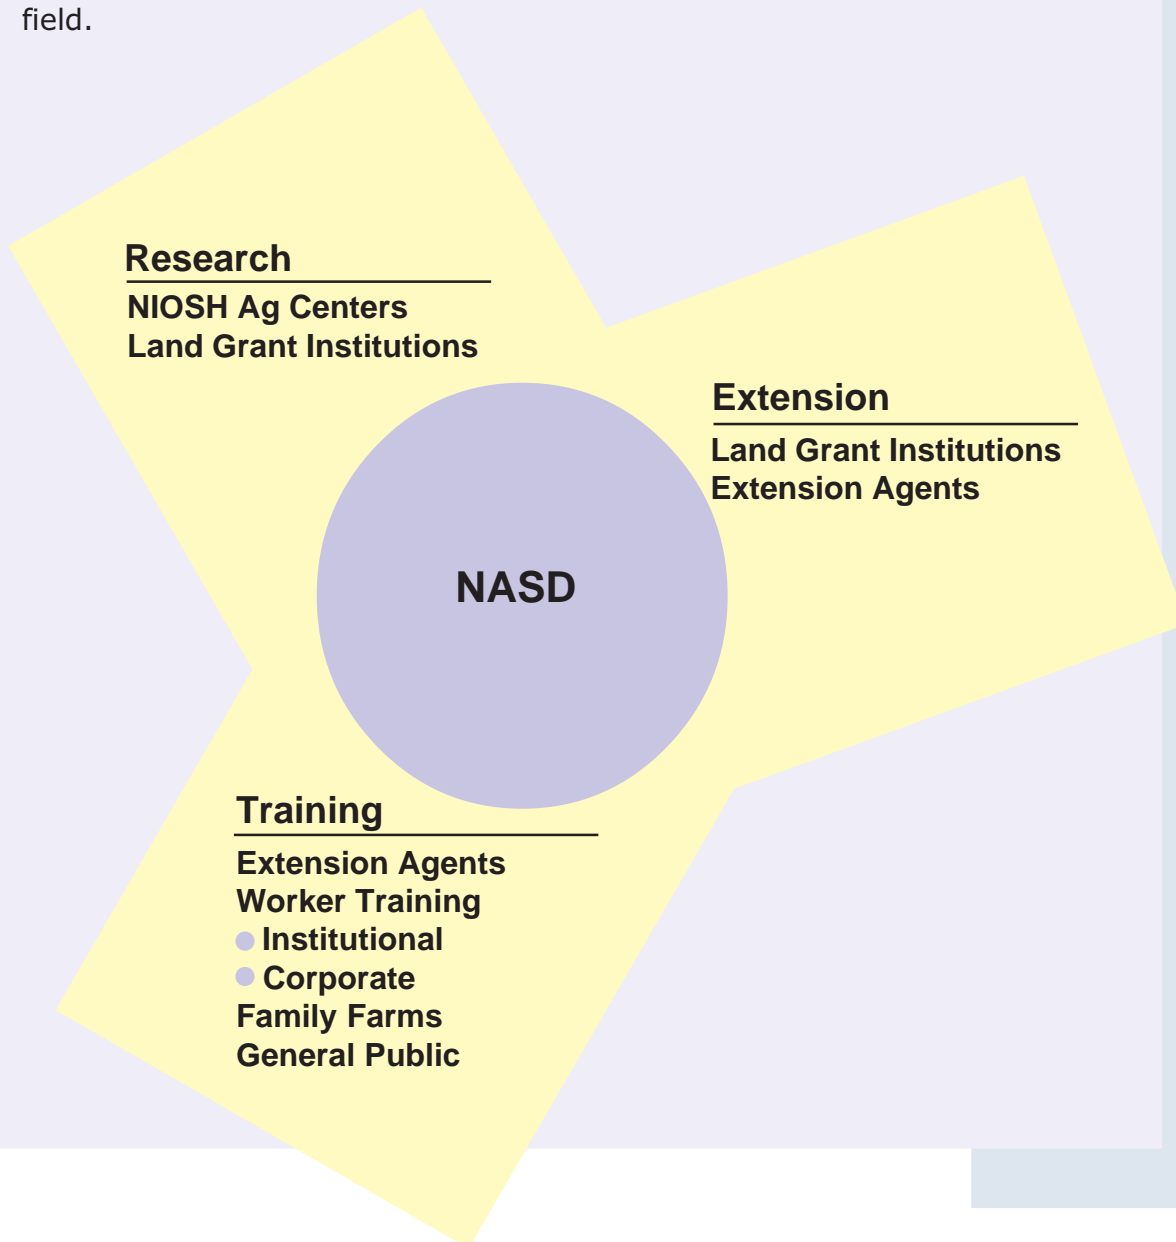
field.

Research
NIOSH Ag Centers
Land Grant Institutions

Extension
Land Grant Institutions
Extension Agents

NASD

Training
Extension Agents
Worker Training
- Institutional
- Corporate
Family Farms
General Public